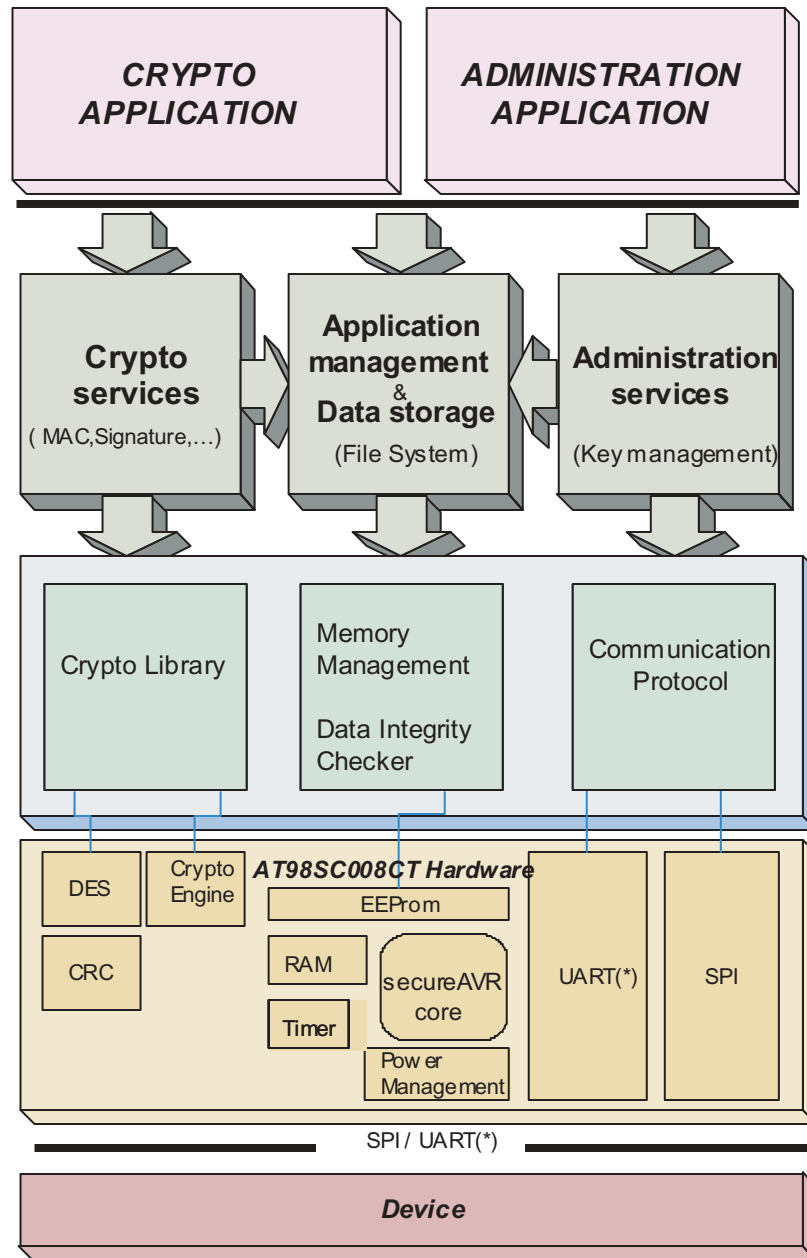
CRYPTO APPLICATION

ADMINISTRATION APPLICATION

Crypto services
( MAC,Signature,…)

Application management
&
Data storage
(File System)

Administration services
(Key management)

Crypto Library

Memory Management

Data Integrity Checker

Communication Protocol

DES

Crypto Engine

AT98SC008CT Hardware

EEProm

CRC

RAM

secureAVR core

Timer

Power Management

UART(*)

SPI

SPI / UART(*)

Device